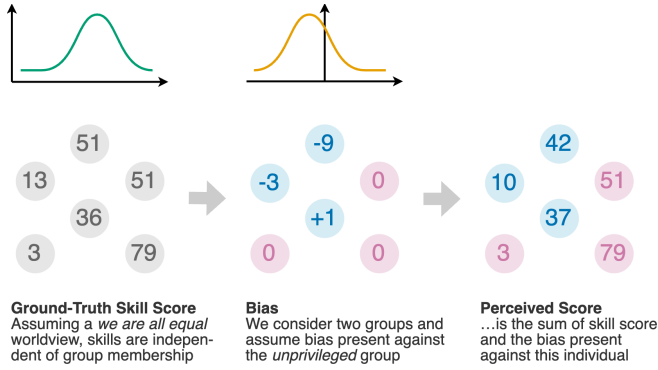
51
13
51
36
3
79

-9
-3
0
+1
0
0

42
10
51
37
3
79

**Ground-Truth Skill Score**
Assuming a *we are all equal* worldview, skills are independent of group membership

**Bias**
We consider two groups and assume bias present against the *unprivileged* group

**Perceived Score**
…is the sum of skill score and the bias present against this individual